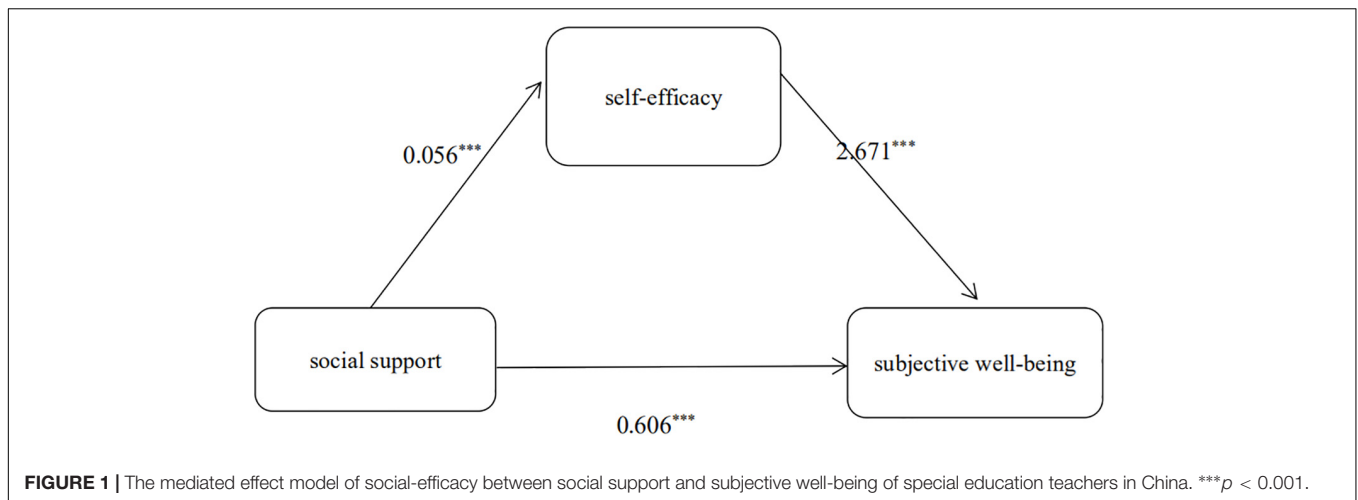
self-efficacy

0.056***

2.671***

social support

subjective well-being

0.606***

FIGURE 1 | The mediated effect model of social-efficacy between social support and subjective well-being of special education teachers in China. ***$p < 0.001$.